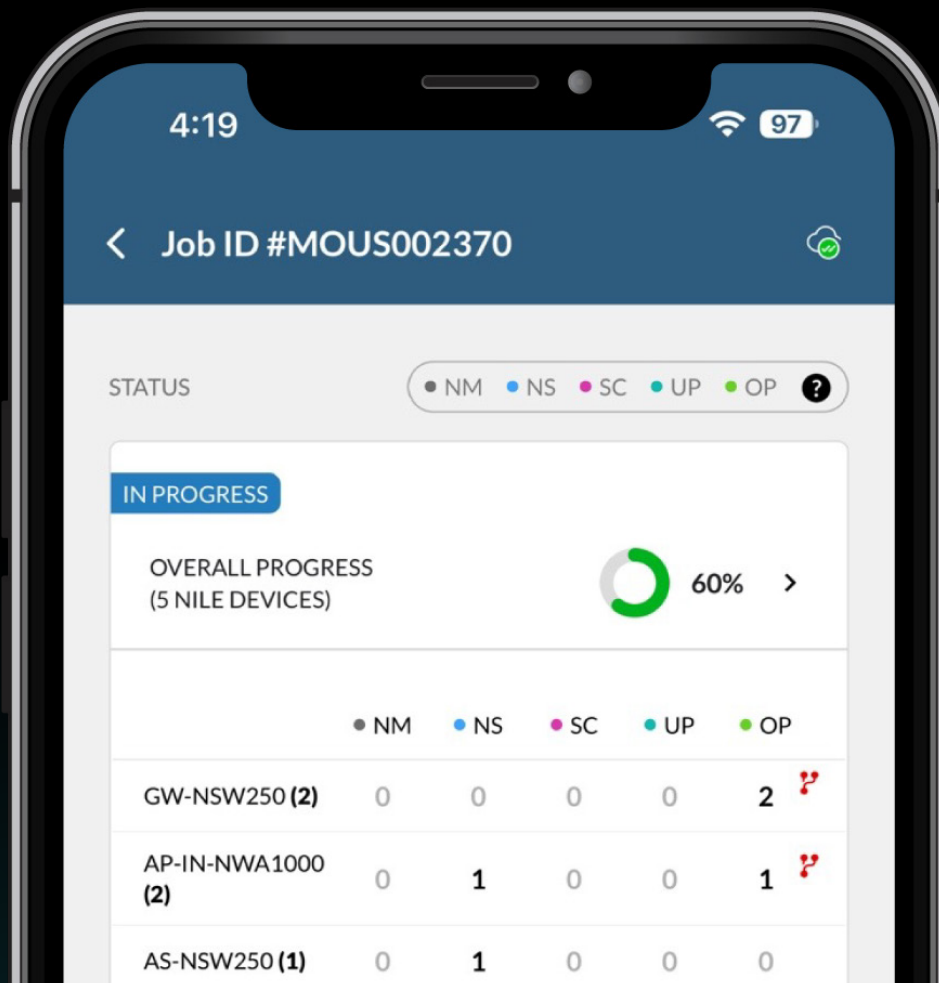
4:19

97

Job ID #MOUS002370

STATUS

NM NS SC UP OP ?

IN PROGRESS

OVERALL PROGRESS
(5 NILE DEVICES)

60%

| | NM | NS | SC | UP | OP |
|---|---|---|---|---|---|
| GW-NSW250 (2) | 0 | 0 | 0 | 0 | 2 |
| AP-IN-NWA1000 (2) | 0 | 1 | 0 | 0 | 1 |
| AS-NSW250 (1) | 0 | 1 | 0 | 0 | 0 |